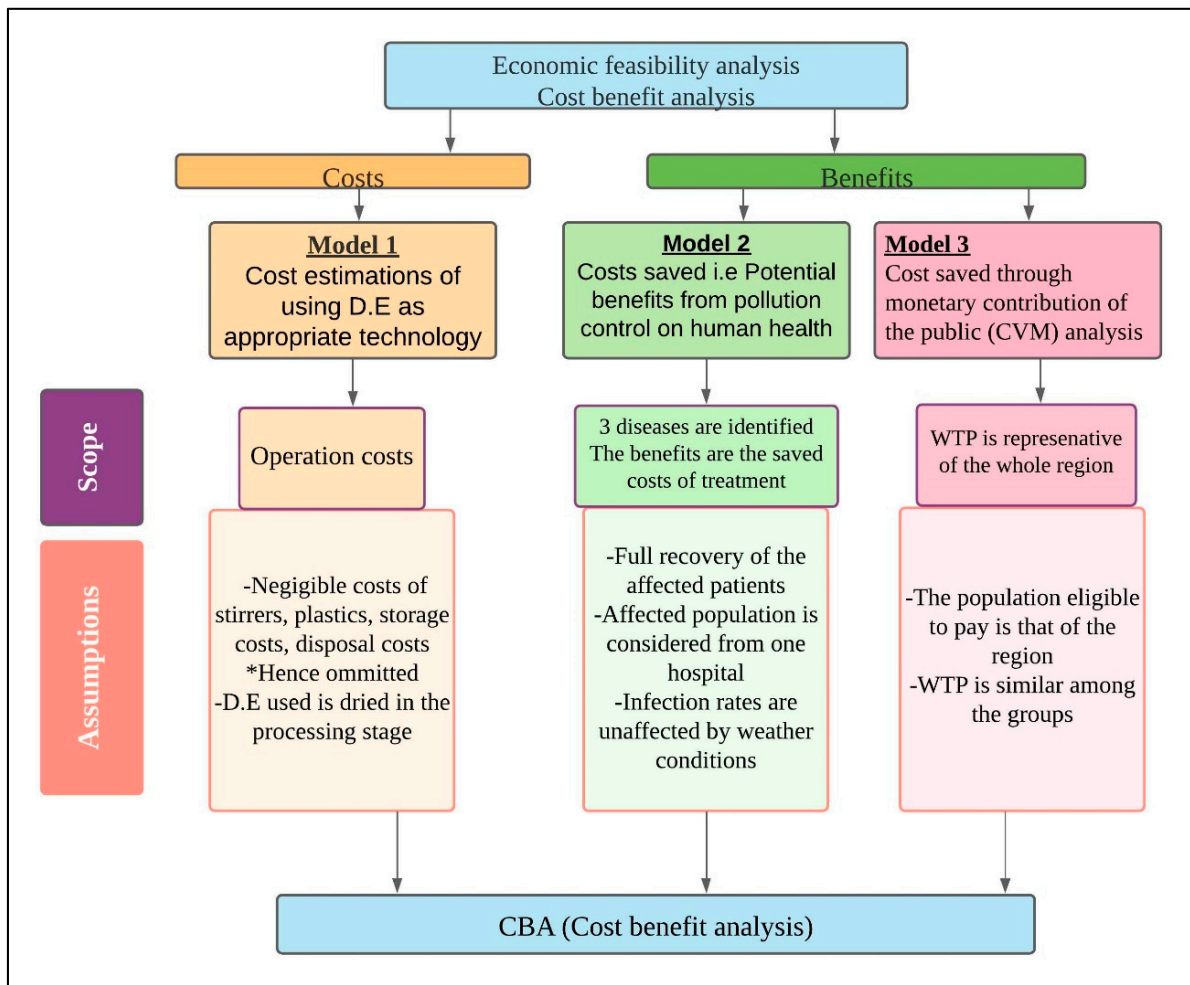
Economic feasibility analysis
Cost benefit analysis

Costs

Benefits

Model 1
Cost estimations of using D.E as appropriate technology

Model 2
Costs saved i.e Potential benefits from pollution control on human health

Model 3
Cost saved through monetary contribution of the public (CVM) analysis

Scope

Operation costs

3 diseases are identified
The benefits are the saved costs of treatment

WTP is represenative of the whole region

Assumptions

-Negigible costs of stirrers, plastics, storage costs, disposal costs
*Hence ommitted
-D.E used is dried in the processing stage

-Full recovery of the affected patients
-Affected population is considered from one hospital
-Infection rates are unaffected by weather conditions

-The population eligible to pay is that of the region
-WTP is similar among the groups

CBA (Cost benefit analysis)